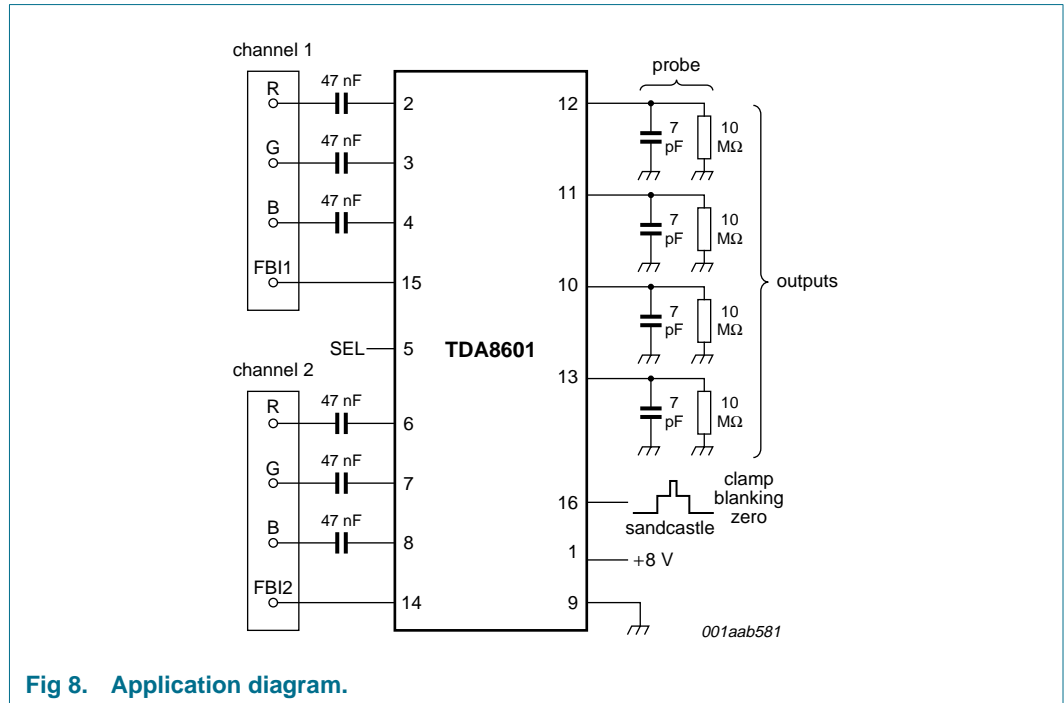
channel 1

R
G
B
FBI1

47 nF
47 nF
47 nF

2
3
4
15

SEL
5

TDA8601

channel 2

R
G
B
FBI2

47 nF
47 nF
47 nF

6
7
8
14

probe

12
11
10
13

7 pF
10 MΩ
7 pF
10 MΩ
7 pF
10 MΩ
7 pF
10 MΩ

outputs

16
sandcastle
clamp
blanking
zero

1
+8 V

9

001aab581

Fig 8. Application diagram.